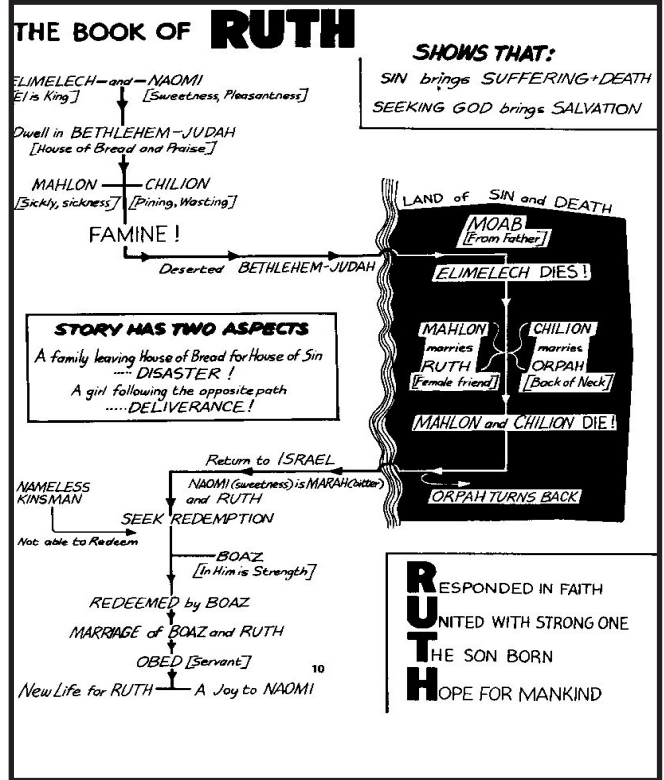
THE BOOK OF RUTH

SHOWS THAT:
SIN brings SUFFERING+DEATH
SEEKING GOD brings SALVATION

ELIMELECH—and—NAOMI
[El is King] [Sweetness, Pleasantness]

Dwell in BETHLEHEM-JUDAH
[House of Bread and Praise]

MAHLON — CHILION
[Sickly, sickness] [Pining, Wasting]

FAMINE !

Deserted BETHLEHEM-JUDAH

LAND of SIN and DEATH

MOAB
[From Father]

ELIMELECH DIES!

MAHLON marries RUTH [Female friend]

CHILION marries ORPAH [Back of Neck]

MAHLON and CHILION DIE!

ORPAH TURNS BACK

STORY HAS TWO ASPECTS
A family leaving House of Bread for House of Sin
.... DISASTER !
A girl following the opposite path
.....DELIVERANCE !

Return to ISRAEL
NAOMI (sweetness) is MARAH (bitter) and RUTH

NAMELESS KINSMAN
Not able to Redeem

SEEK REDEMPTION

BOAZ
[In Him is Strength]

REDEEMED by BOAZ

MARRIAGE of BOAZ and RUTH

OBED [Servant]

10

New Life for RUTH — A Joy to NAOMI

RESPONDED IN FAITH
UNITED WITH STRONG ONE
THE SON BORN
HOPE FOR MANKIND